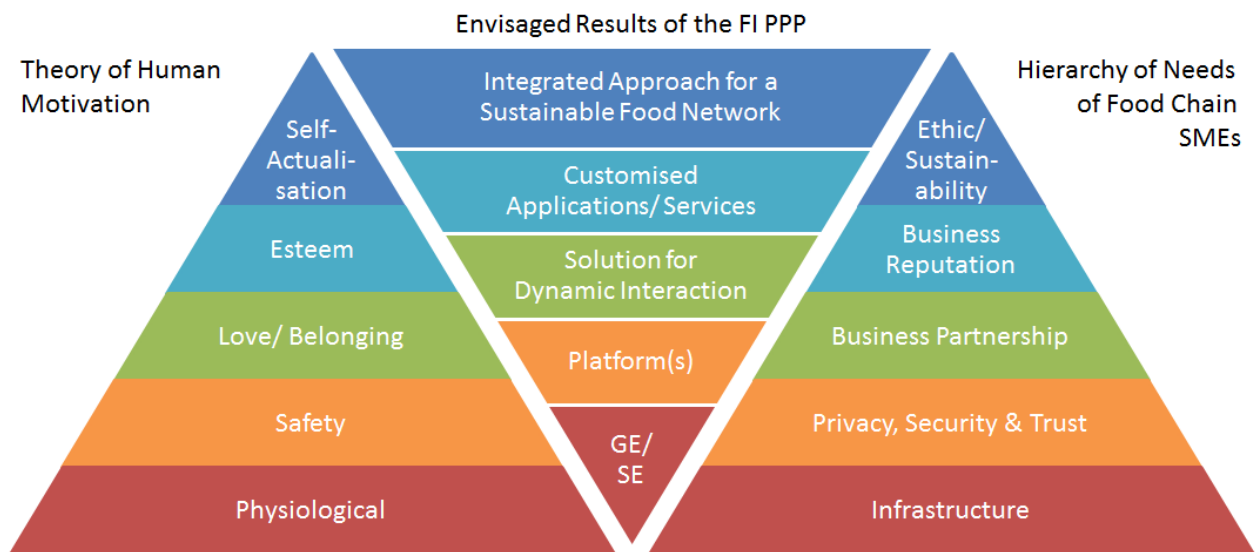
Envisaged Results of the FI PPP

Theory of Human Motivation

Self-Actualisation

Esteem

Love/ Belonging

Safety

Physiological

Integrated Approach for a Sustainable Food Network

Customised Applications/ Services

Solution for Dynamic Interaction

Platform(s)

GE/ SE

Hierarchy of Needs of Food Chain SMEs

Ethic/ Sustainability

Business Reputation

Business Partnership

Privacy, Security & Trust

Infrastructure